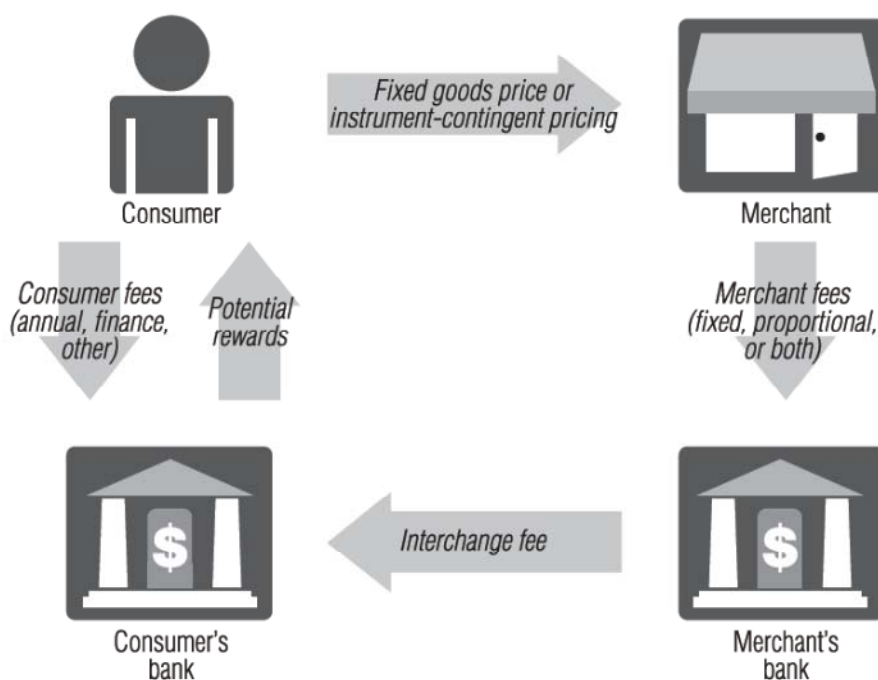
Consumer

Fixed goods price or instrument-contingent pricing

Merchant

Consumer fees (annual, finance, other)

Potential rewards

Merchant fees (fixed, proportional, or both)

$

Interchange fee

$

Consumer's bank

Merchant's bank